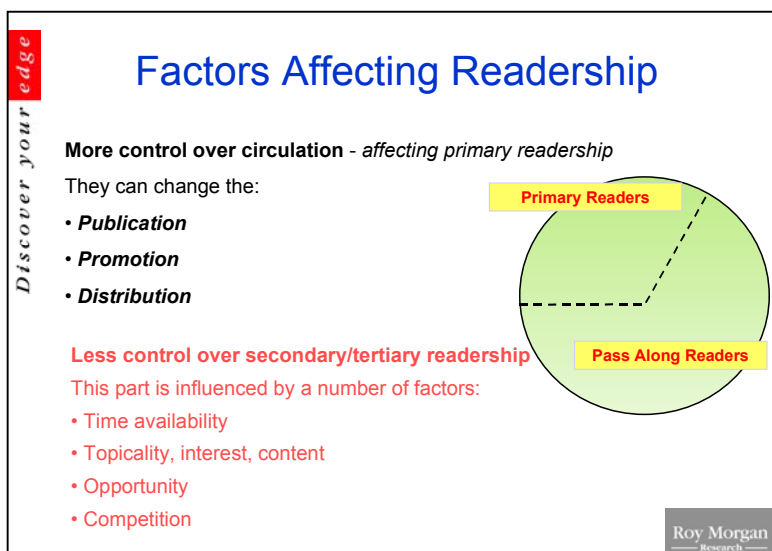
Discover your edge

Factors Affecting Readership

**More control over circulation** - *affecting primary readership*

They can change the:

• ***Publication***

• ***Promotion***

• ***Distribution***

Primary Readers

Pass Along Readers

**Less control over secondary/tertiary readership**

This part is influenced by a number of factors:

• Time availability

• Topicality, interest, content

• Opportunity

• Competition

Roy Morgan Research